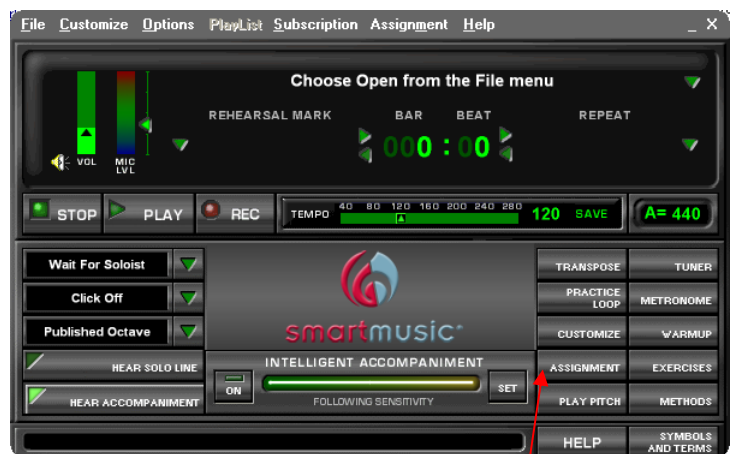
File Customize Options PlayList Subscription Assignment Help _ X

Choose Open from the File menu

VOL MIC LVL

REHEARSAL MARK BAR BEAT REPEAT

000 : 00

STOP PLAY REC

TEMPO 40 80 120 160 200 240 280 120 SAVE

A= 440

Wait For Soloist

Click Off

Published Octave

HEAR SOLO LINE

HEAR ACCOMPANIMENT

smartmusic

INTELLIGENT ACCOMPANIMENT

ON

SET

FOLLOWING SENSITIVITY

TRANSPOSE TUNER

PRACTICE LOOP METRONOME

CUSTOMIZE WARMUP

ASSIGNMENT EXERCISES

PLAY PITCH METHODS

HELP SYMBOLS AND TERMS